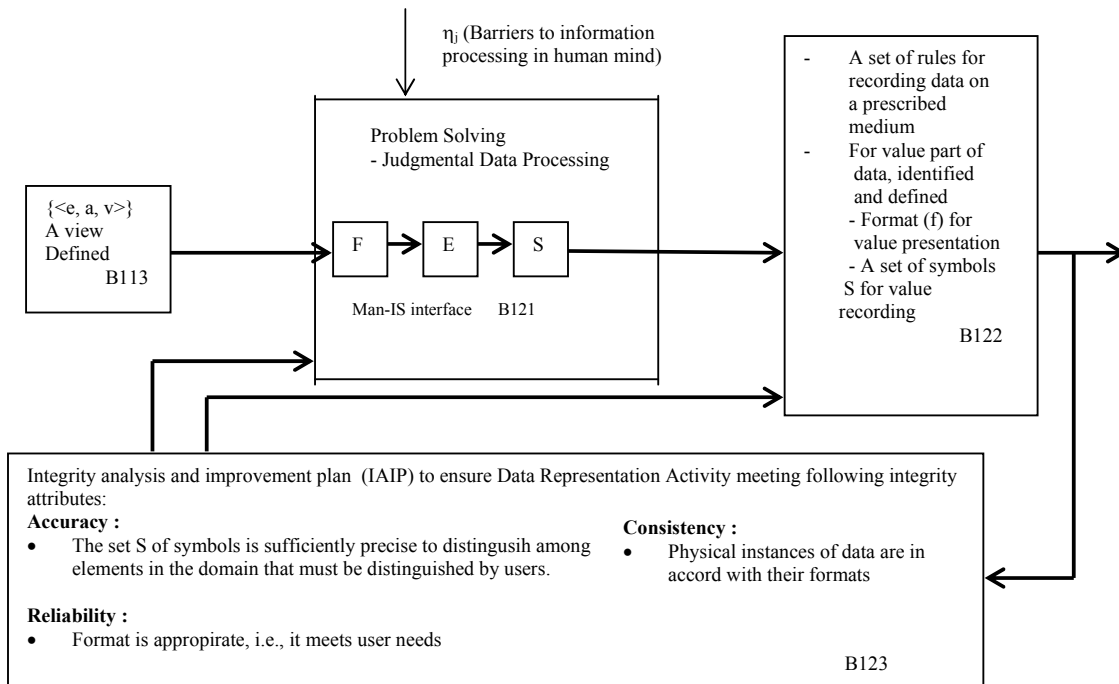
$\eta_j$ (Barriers to information processing in human mind)

$\{<e, a, v>\}$
A view
Defined
B113

Problem Solving
- Judgmental Data Processing

F

E

S

Man-IS interface B121

- A set of rules for recording data on a prescribed medium
- For value part of data, identified and defined
- Format (f) for value presentation
- A set of symbols S for value recording

B122

Integrity analysis and improvement plan (IAIP) to ensure Data Representation Activity meeting following integrity attributes:

**Accuracy :**
- The set S of symbols is sufficiently precise to distingusih among elements in the domain that must be distinguished by users.

**Reliability :**
- Format is appropirate, i.e., it meets user needs

**Consistency :**
- Physical instances of data are in accord with their formats

B123